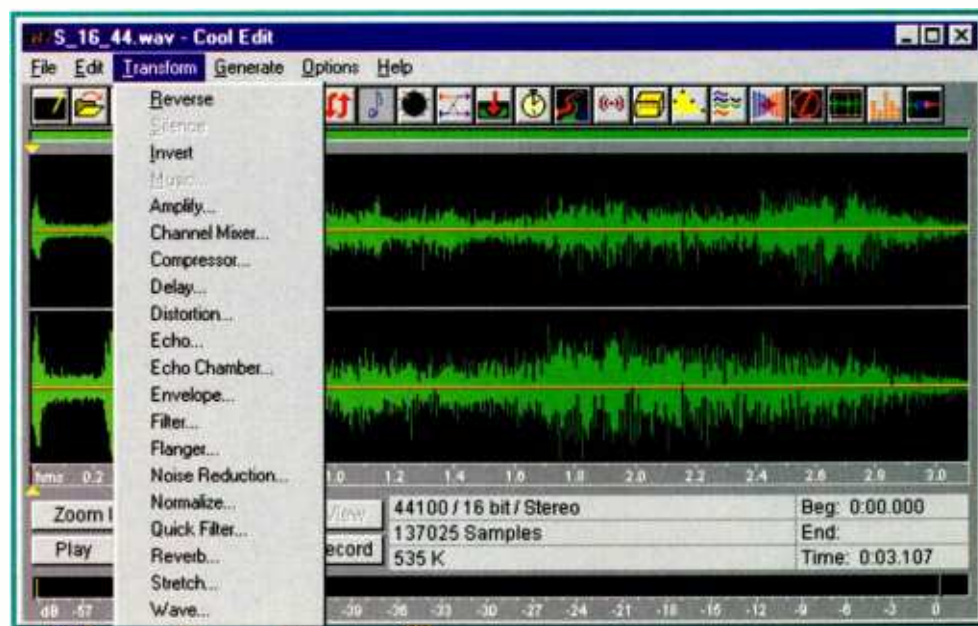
S_16_44.wav - Cool Edit

File Edit Transform Generate Options Help

Reverse
Silence
Invert
Music...
Amplify...
Channel Mixer...
Compressor...
Delay...
Distortion...
Echo...
Echo Chamber...
Envelope...
Filter...
Flanger...
Noise Reduction...
Normalize...
Quick Filter...
Reverb...
Stretch...
Wave...

hms 0.2 1.0 1.2 1.4 1.6 1.8 2.0 2.2 2.4 2.6 2.8 3.0

Zoom I
Play
View
ecord

44100 / 16 bit / Stereo
137025 Samples
535 K

Beg: 0:00.000
End:
Time: 0:03.107

dB -57 -39 -36 -33 -30 -27 -24 -21 -18 -15 -12 -9 -6 -3 0